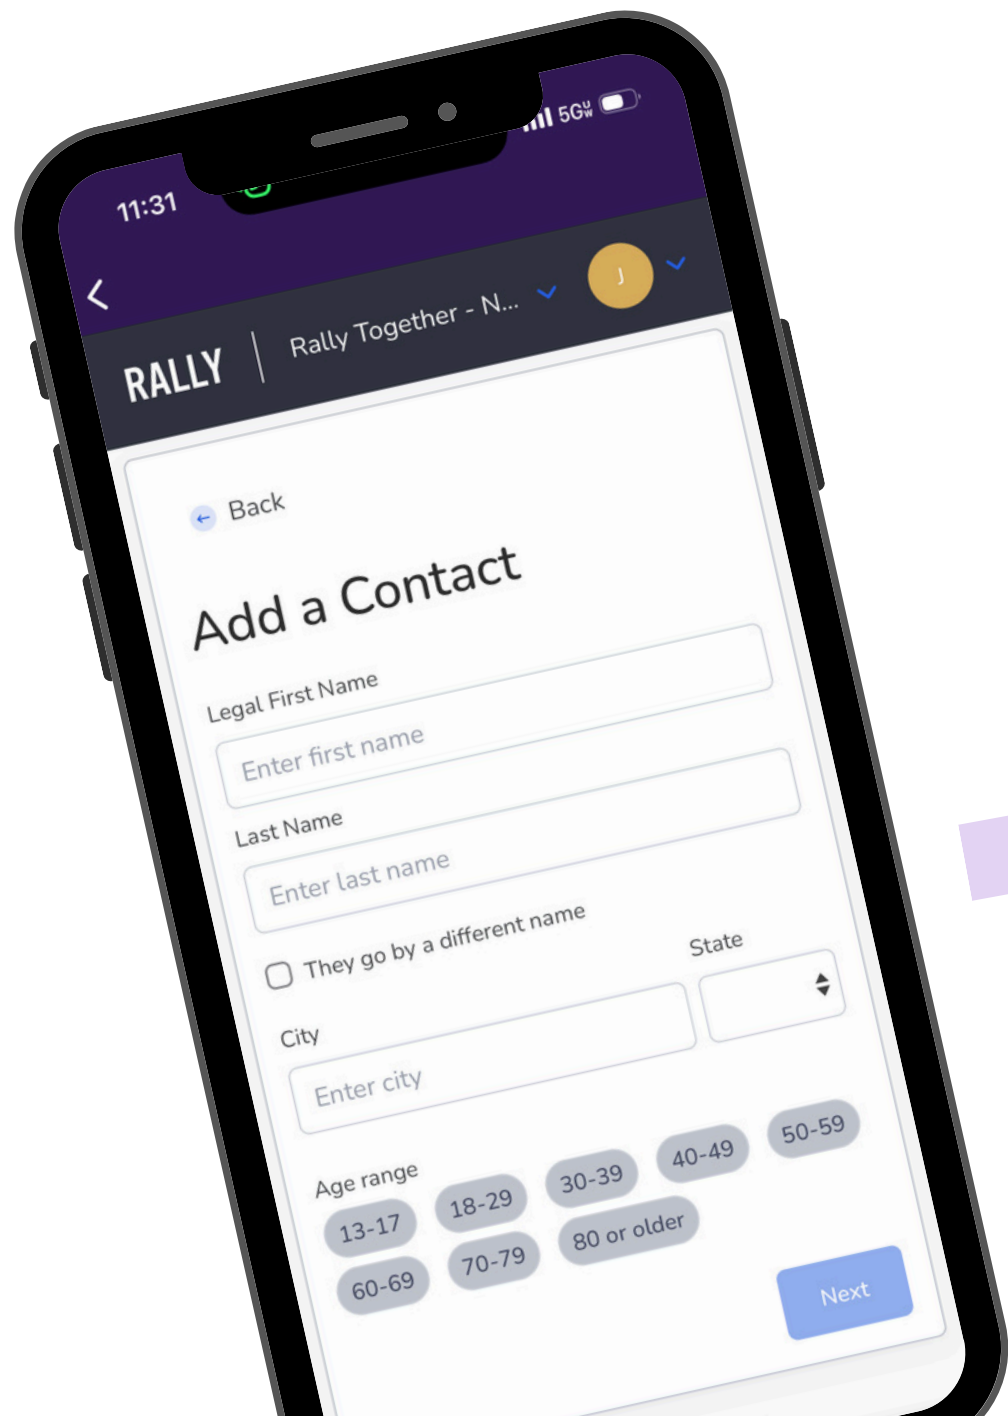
11:31

5G

RALLY

Rally Together - N...

J

Back

Add a Contact

Legal First Name

Enter first name

Last Name

Enter last name

They go by a different name

City

Enter city

State

Age range

13-17

18-29

30-39

40-49

50-59

60-69

70-79

80 or older

Next